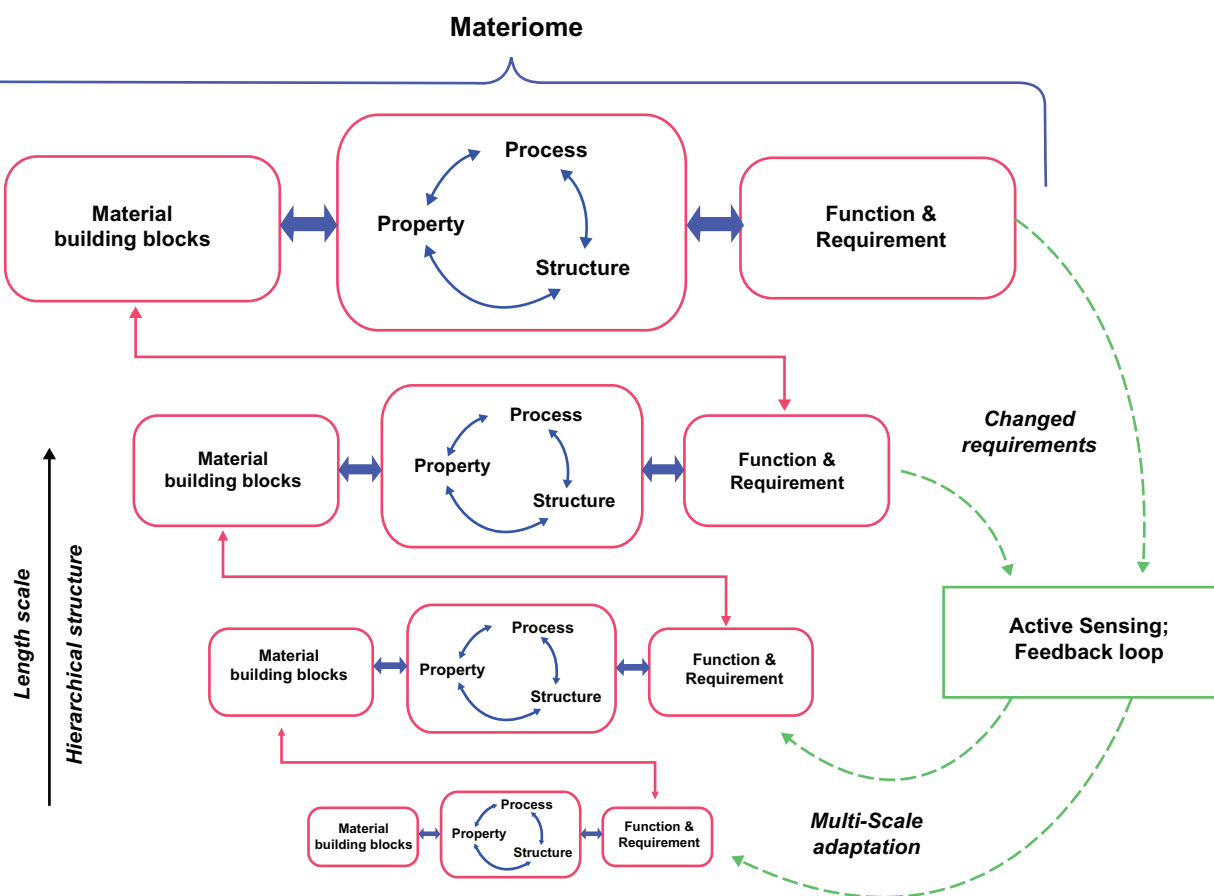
Materiome

Material building blocks

Process

Property

Structure

Function & Requirement

Material building blocks

Process

Property

Structure

Function & Requirement

Changed requirements

Length scale

Hierarchical structure

Material building blocks

Process

Property

Structure

Function & Requirement

Active Sensing; Feedback loop

Material building blocks

Process

Property

Structure

Function & Requirement

Multi-Scale adaptation